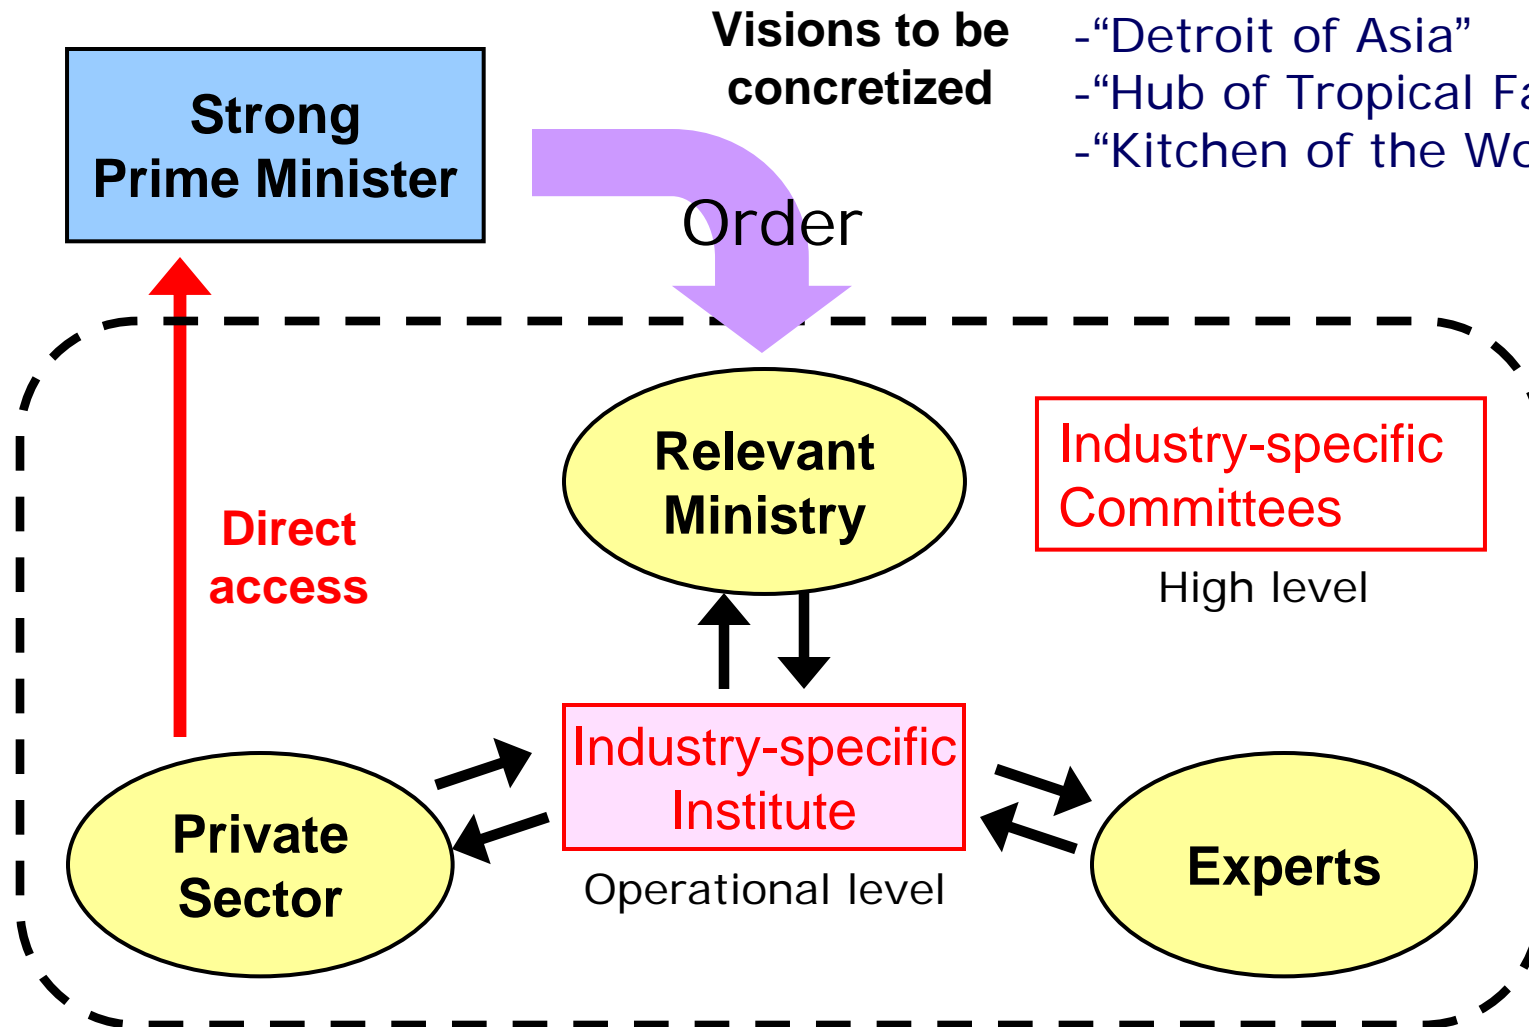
Strong Prime Minister

Visions to be concretized

-"Detroit of Asia"
-"Hub of Tropical Fa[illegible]
-"Kitchen of the Wo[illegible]

Order

Direct access

Relevant Ministry

Industry-specific Committees

High level

Private Sector

Industry-specific Institute

Operational level

Experts